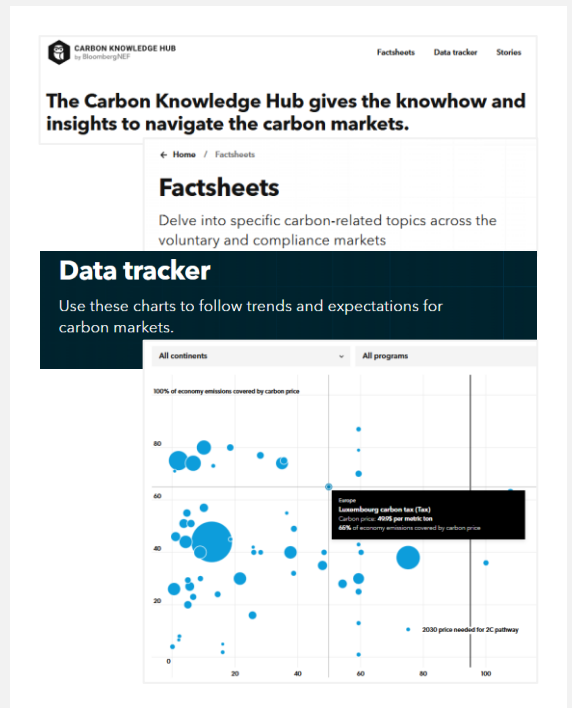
CARBON KNOWLEDGE HUB
by BloombergNEF

Factsheets Data tracker Stories

The Carbon Knowledge Hub gives the knowhow and insights to navigate the carbon markets.

← Home / Factsheets

Factsheets

Delve into specific carbon-related topics across the voluntary and compliance markets

Data tracker

Use these charts to follow trends and expectations for carbon markets.

All continents

All programs

100% of economy emissions covered by carbon price

80

60

40

20

0

Europe
Luxembourg carbon tax (Tax)
Carbon price: 49.9$ per metric ton
66% of economy emissions covered by carbon price

2030 price needed for 2C pathway

20 40 60 80 100